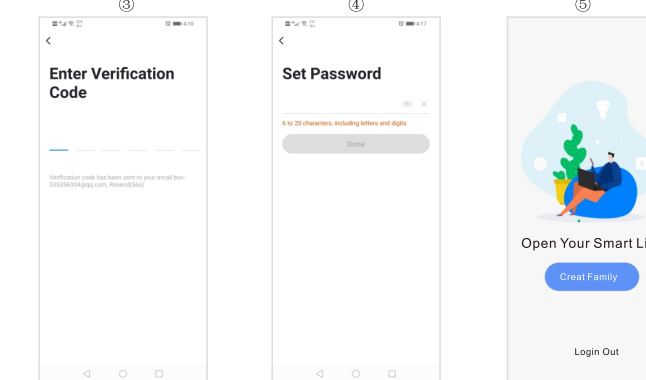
③

4:16

<

Enter Verification Code

Verification code has been sent to your email box: 535356304@qq.com, Resend(56s)

④

4:17

<

Set Password

6 to 20 characters, including letters and digits

Done

⑤

Open Your Smart Li

Creat Family

Login Out